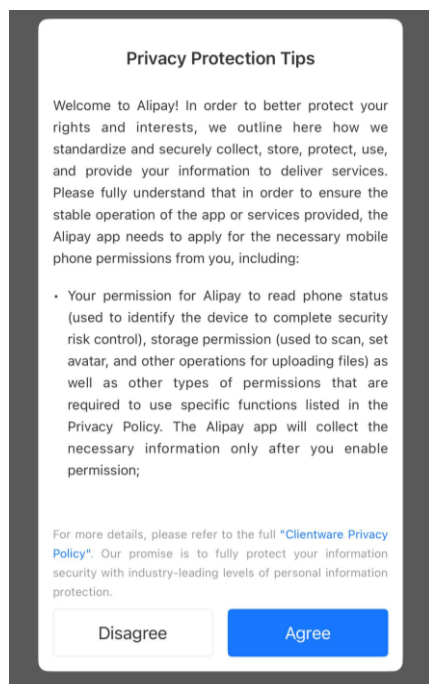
Privacy Protection Tips

Welcome to Alipay! In order to better protect your rights and interests, we outline here how we standardize and securely collect, store, protect, use, and provide your information to deliver services. Please fully understand that in order to ensure the stable operation of the app or services provided, the Alipay app needs to apply for the necessary mobile phone permissions from you, including:

• Your permission for Alipay to read phone status (used to identify the device to complete security risk control), storage permission (used to scan, set avatar, and other operations for uploading files) as well as other types of permissions that are required to use specific functions listed in the Privacy Policy. The Alipay app will collect the necessary information only after you enable permission;

For more details, please refer to the full "Clientware Privacy Policy". Our promise is to fully protect your information security with industry-leading levels of personal information protection.

Disagree

Agree